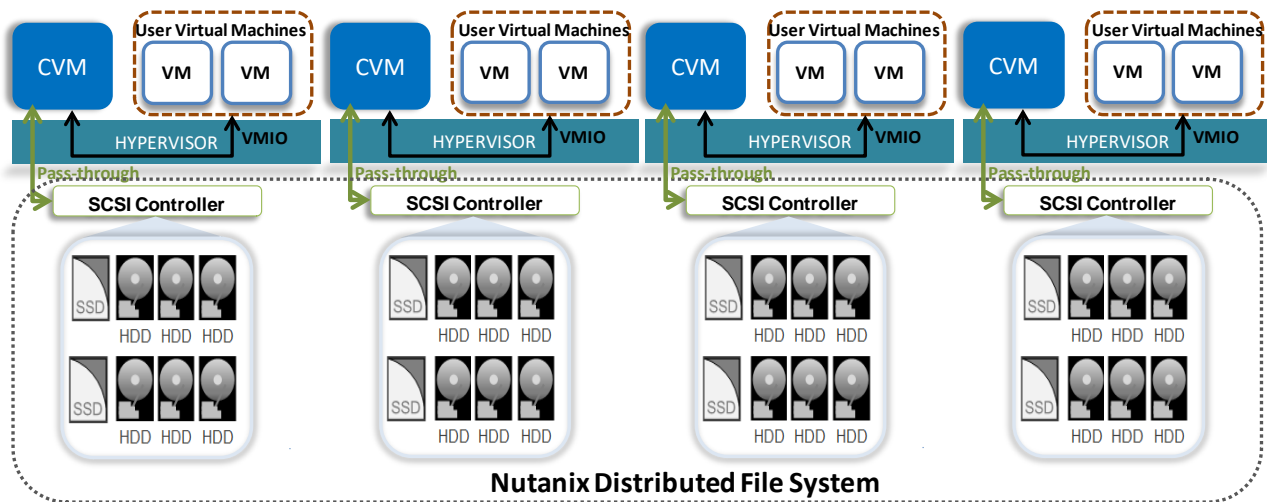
CVM

User Virtual Machines

VM VM

HYPERVISOR VMIO

Pass-through

SCSI Controller

SSD HDD HDD HDD

SSD HDD HDD HDD

CVM

User Virtual Machines

VM VM

HYPERVISOR VMIO

Pass-through

SCSI Controller

SSD HDD HDD HDD

SSD HDD HDD HDD

CVM

User Virtual Machines

VM VM

HYPERVISOR VMIO

Pass-through

SCSI Controller

SSD HDD HDD HDD

SSD HDD HDD HDD

CVM

User Virtual Machines

VM VM

HYPERVISOR VMIO

Pass-through

SCSI Controller

SSD HDD HDD HDD

SSD HDD HDD HDD

Nutanix Distributed File System